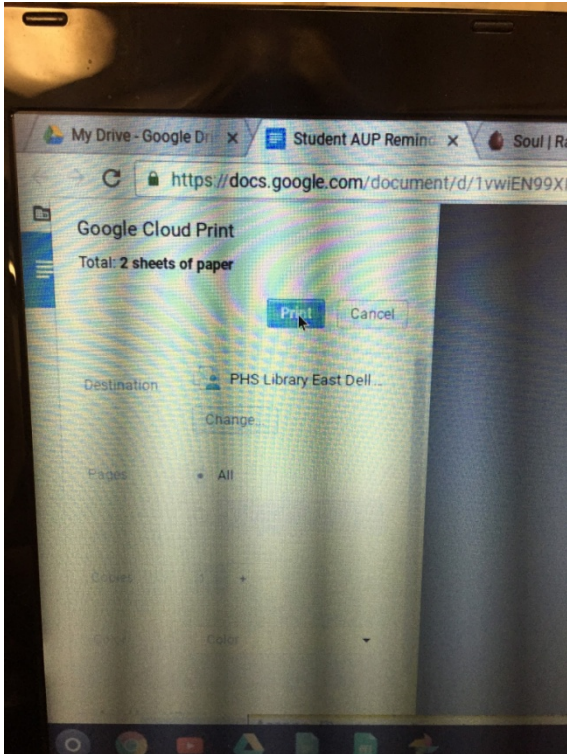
My Drive - Google Dr ×
Student AUP Remind ×
Soul | Ra

https://docs.google.com/document/d/1vwiEN99X

Google Cloud Print
Total: 2 sheets of paper

Print
Cancel

Destination
PHS Library East Dell...
Change...

Pages
All

Copies

Color
Color